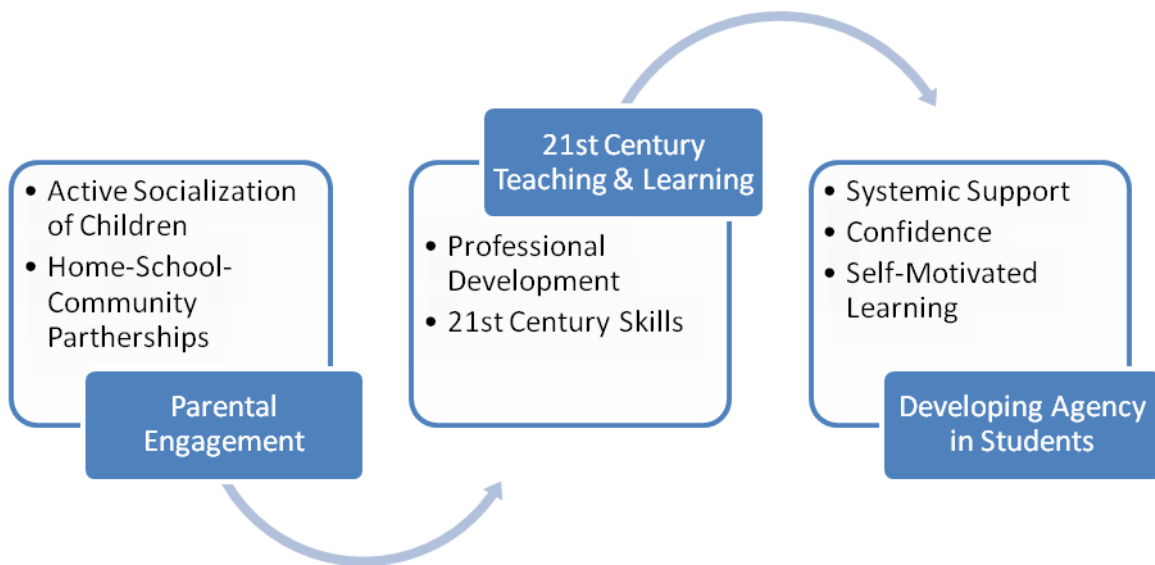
- Active Socialization of Children
- Home-School-Community Parthерships

Parental Engagement

21st Century Teaching & Learning

- Professional Development
- 21st Century Skills

- Systemic Support
- Confidence
- Self-Motivated Learning

Developing Agency in Students